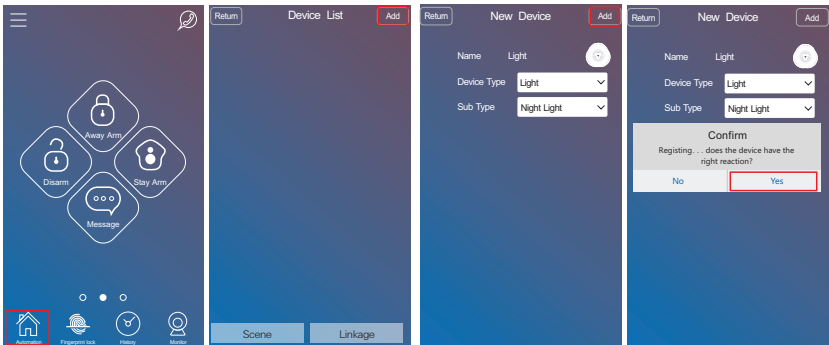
Away Arm

Disarm

Stay Arm

Message

Automation

Fingerprint lock

History

Monitor

Return

Device List

Add

Scene

Linkage

Return

New Device

Add

Name

Light

Device Type

Light

Sub Type

Night Light

Return

New Device

Add

Name

Light

Device Type

Light

Sub Type

Night Light

Confirm

Registing. . . does the device have the right reaction?

No

Yes